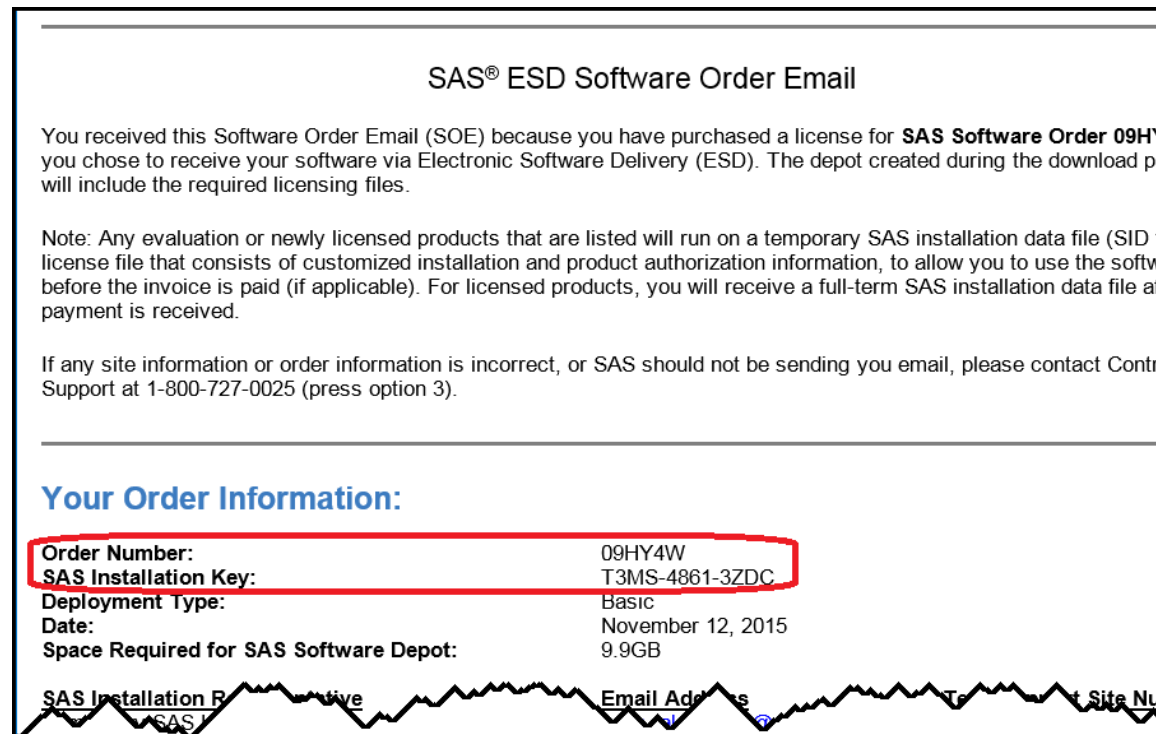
SAS® ESD Software Order Email

You received this Software Order Email (SOE) because you have purchased a license for **SAS Software Order 09HY** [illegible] you chose to receive your software via Electronic Software Delivery (ESD). The depot created during the download p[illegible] will include the required licensing files.

Note: Any evaluation or newly licensed products that are listed will run on a temporary SAS installation data file (SID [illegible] license file that consists of customized installation and product authorization information, to allow you to use the softw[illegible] before the invoice is paid (if applicable). For licensed products, you will receive a full-term SAS installation data file a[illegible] payment is received.

If any site information or order information is incorrect, or SAS should not be sending you email, please contact Contr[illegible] Support at 1-800-727-0025 (press option 3).

Your Order Information:

| | |
|---|---|
| **Order Number:** | 09HY4W |
| **SAS Installation Key:** | T3MS-4861-3ZDC |
| **Deployment Type:** | Basic |
| **Date:** | November 12, 2015 |
| **Space Required for SAS Software Depot:** | 9.9GB |

**SAS Installation R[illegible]tive** **Email Add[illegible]s** **T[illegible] Site Nu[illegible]**